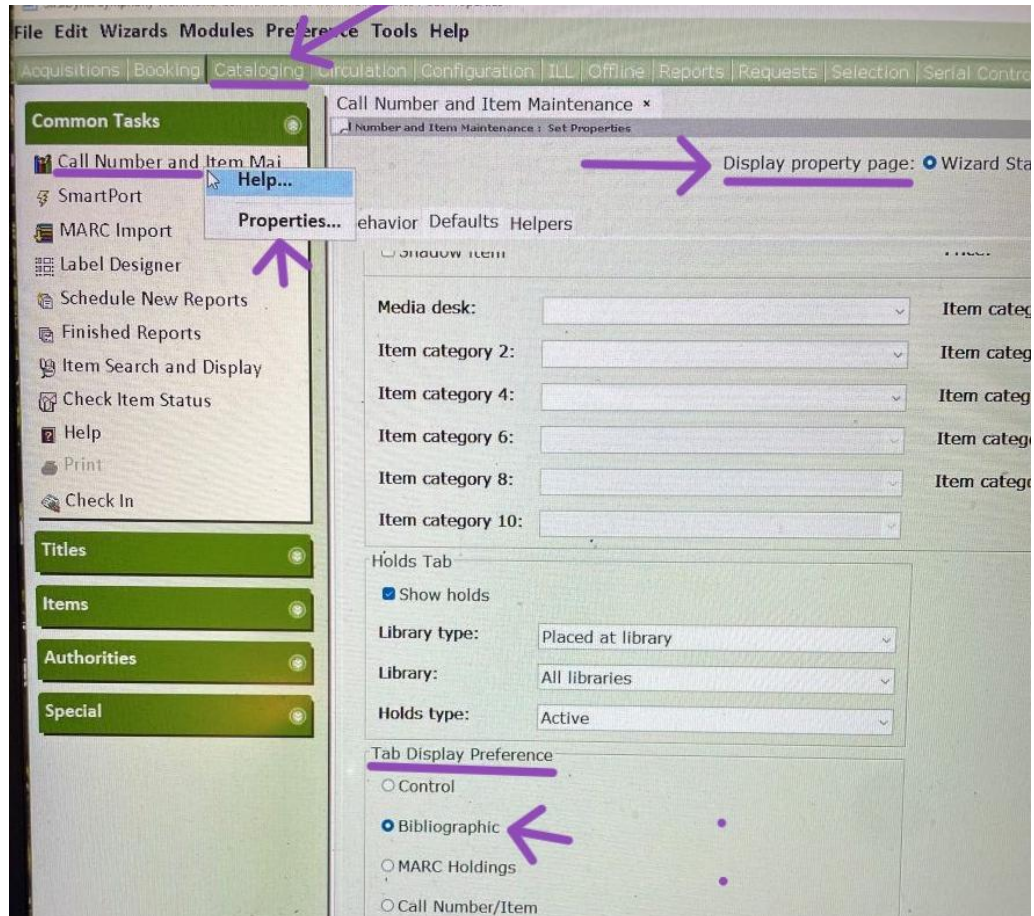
File Edit Wizards Modules Pre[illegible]e Tools Help

Acquisitions | Booking | Cataloging | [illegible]rculation | Configuration | ILL | Offline | Reports | Requests | Selection | Serial Contro

Common Tasks

Call Number and Item Mai
SmartPort
MARC Import
Label Designer
Schedule New Reports
Finished Reports
Item Search and Display
Check Item Status
Help
Print
Check In

Help...
Properties...

Titles

Items

Authorities

Special

Call Number and Item Maintenance ×

Number and Item Maintenance : Set Properties

Display property page: Wizard Sta

ehavior Defaults Helpers

Shadow item

Media desk:
Item categ
Item category 2:
Item categ
Item category 4:
Item categ
Item category 6:
Item categ
Item category 8:
Item categ
Item category 10:

Holds Tab

Show holds

Library type: Placed at library

Library: All libraries

Holds type: Active

Tab Display Preference

Control

Bibliographic

MARC Holdings

Call Number/Item